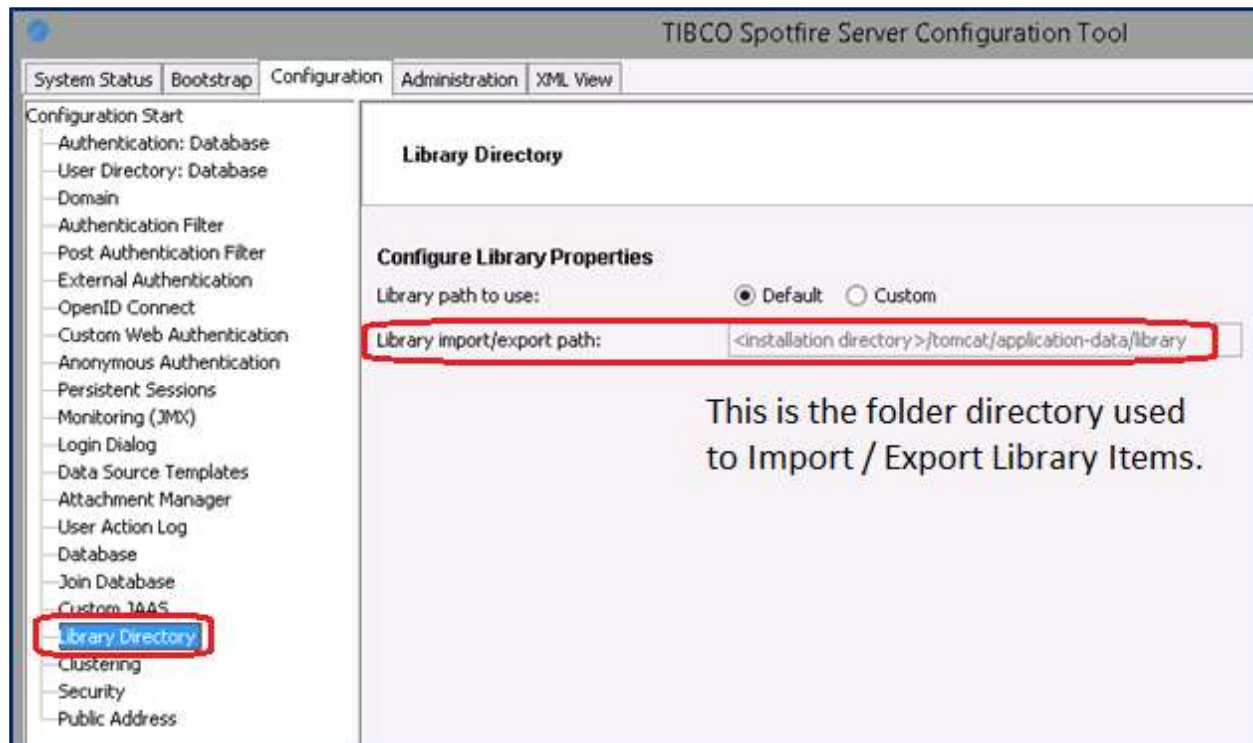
TIBCO Spotfire Server Configuration Tool

System Status | Bootstrap | Configuration | Administration | XML View

Configuration Start
Authentication: Database
User Directory: Database
Domain
Authentication Filter
Post Authentication Filter
External Authentication
OpenID Connect
Custom Web Authentication
Anonymous Authentication
Persistent Sessions
Monitoring (JMX)
Login Dialog
Data Source Templates
Attachment Manager
User Action Log
Database
Join Database
Custom JAAS
Library Directory
Clustering
Security
Public Address

Library Directory

Configure Library Properties

Library path to use: Default Custom

Library import/export path: <installation directory>/tomcat/application-data/library

This is the folder directory used to Import / Export Library Items.